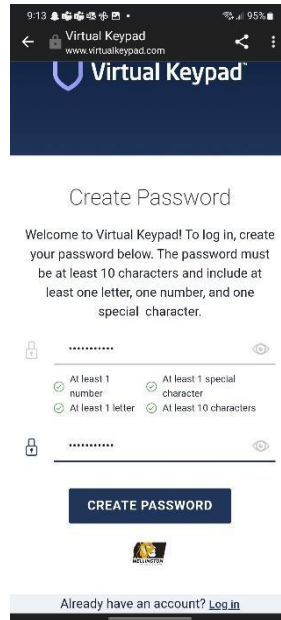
9:13 95%

Virtual Keypad
www.virtualkeypad.com

Virtual Keypad

Create Password

Welcome to Virtual Keypad! To log in, create your password below. The password must be at least 10 characters and include at least one letter, one number, and one special character.

•••••••••••

At least 1 number
At least 1 special character
At least 1 letter
At least 10 characters

•••••••••••

CREATE PASSWORD

WELLINGTON

Already have an account? Log in